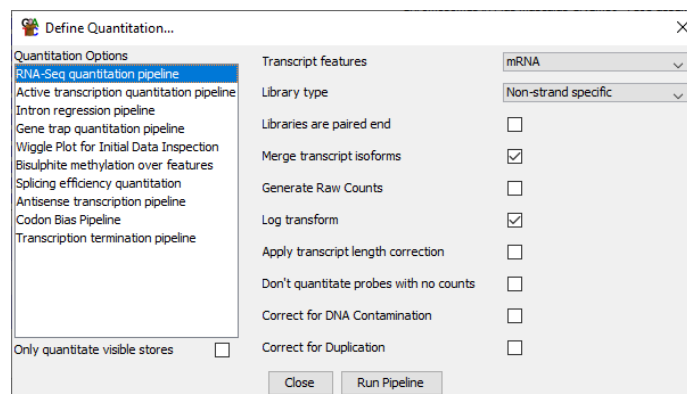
Define Quantitation...

Quantitation Options
RNA-Seq quantitation pipeline
Active transcription quantitation pipeline
Intron regression pipeline
Gene trap quantitation pipeline
Wiggle Plot for Initial Data Inspection
Bisulphite methylation over features
Splicing efficiency quantitation
Antisense transcription pipeline
Codon Bias Pipeline
Transcription termination pipeline

Only quantitate visible stores

| | |
|---|---|
| Transcript features | mRNA |
| Library type | Non-strand specific |
| Libraries are paired end | ☐ |
| Merge transcript isoforms | ☑ |
| Generate Raw Counts | ☐ |
| Log transform | ☑ |
| Apply transcript length correction | ☐ |
| Don't quantitate probes with no counts | ☐ |
| Correct for DNA Contamination | ☐ |
| Correct for Duplication | ☐ |

Close
Run Pipeline